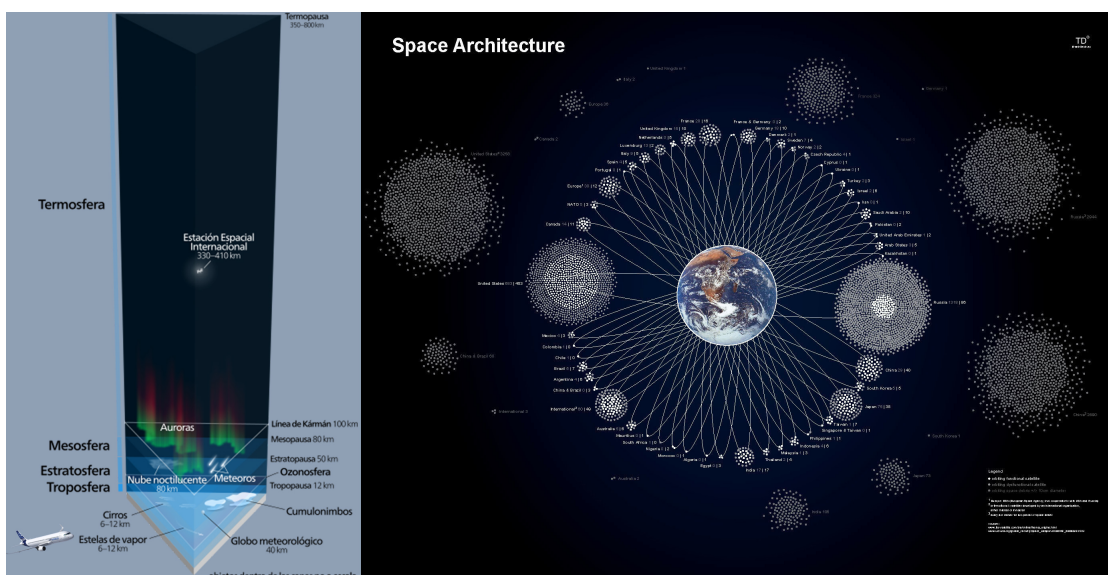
Termopausa
350–800 km

Termosfera

Estación Espacial Internacional
330–410 km

Auroras

Línea de Kármán 100 km

Mesosfera

Mesopausa 80 km

Estratopausa 50 km

Estratosfera

Ozonosfera

Troposfera

Nube noctilucente
80 km

Meteoros

Tropopausa 12 km

Cirros
6–12 km

Cumulonimbos

Estelas de vapor
6–12 km

Globo meteorológico
40 km

Space Architecture

TD

United Kingdom 1

Europe 6

France 104

Germany 1

United States 2000

Canada 2

Russia 2000

France 23 | 46

France & Germany 1 | 2

United Kingdom 11 | 16

Germany 11 | 10

Netherlands 2 | 5

Denmark 2 | 3

Sweden 1 | 4

Luxemburg 13 | 12

Czech Republic - | 1

Italy 2 | 6

Norway - | 2

Spain 1 | 6

Cyprus 1 | 1

Portugal 1 | 1

Ukraine 1 | 1

Turkey 3 | 3

Europe 10 | 10

Israel 3 | 6

NATO 1 | 2

Iran 1 | 1

Saudi Arabia 1 | 10

Canada 14 | 11

Pakistan 1 | 1

United Arab Emirates 1 | 2

Arab States 1 | 5

Kazakhstan 1 | 1

United States 500 | 483

Russia 110 | 85

China & Brazil 90

Mexico 1 | 6

Colombia 1 | 0

Chile 1 | 0

Brazil 1 | 1

Argentina 1 | 8

China & Brazil 1 | 0

China 73 | 40

South Korea 1 | 5

International 2

International 10 | 40

Japan 71 | 38

Australia 1 | 8

Taiwan 1 | 7

Mauritius 1 | 1

Singapore & Taiwan 1 | 1

South Africa 1 | 0

Philippines 1 | 1

Nigeria 1 | 2

Indonesia 1 | 6

Morocco 1 | 1

Malaysia 1 | 3

Algeria 1 | 2

Thailand 1 | 6

Egypt 1 | 3

India 11 | 17

South Korea 1

Australia 2

India 100

Japan 75

China 2000

Legend
existing functional satellite
existing defunctional satellite
existing space debris >10cm diameter